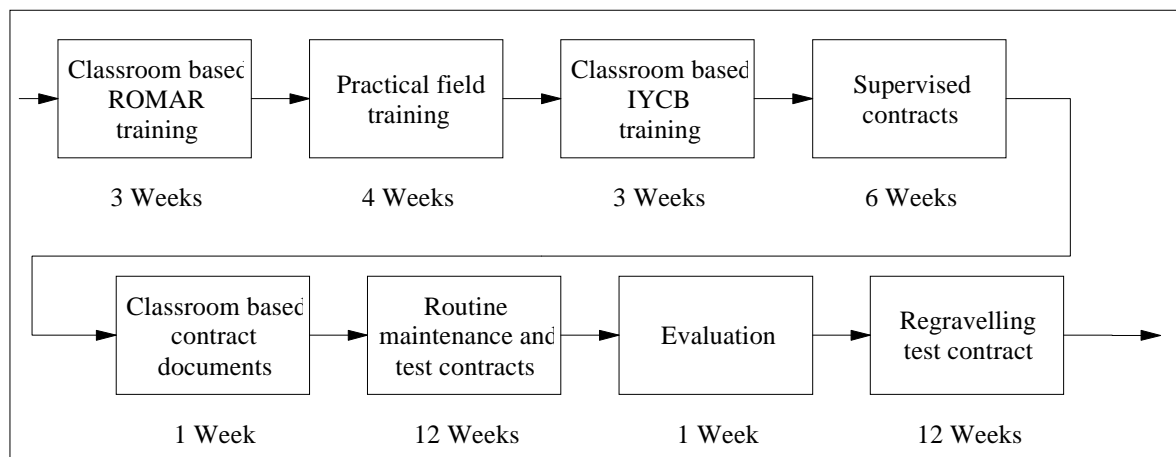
Classroom based ROMAR training

3 Weeks

Practical field training

4 Weeks

Classroom based IYCB training

3 Weeks

Supervised contracts

6 Weeks

Classroom based contract documents

1 Week

Routine maintenance and test contracts

12 Weeks

Evaluation

1 Week

Regravelling test contract

12 Weeks